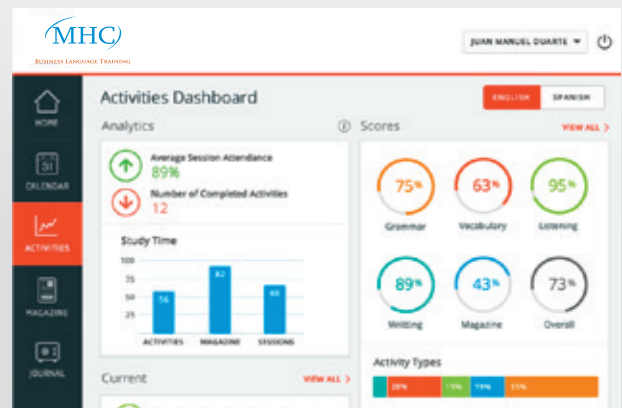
MHC
Business Language Training

JUAN MANUEL DUARTE ▾

HOME

31
CALENDAR

ACTIVITIES

MAGAZINE

JOURNAL

Activities Dashboard

ENGLISH
SPANISH

Analytics

Average Session Attendance
89%

Number of Completed Activities
12

Study Time

| 100 |
|---|
| 75 |
| 50 |
| 25 |

56 ACTIVITIES
82 MAGAZINE
60 SESSIONS

Scores

VIEW ALL >

75% Grammar

63% Vocabulary

95% Listening

89% Writing

43% Magazine

73% Overall

Activity Types

28% 15% 19% 55%

Current

VIEW ALL >